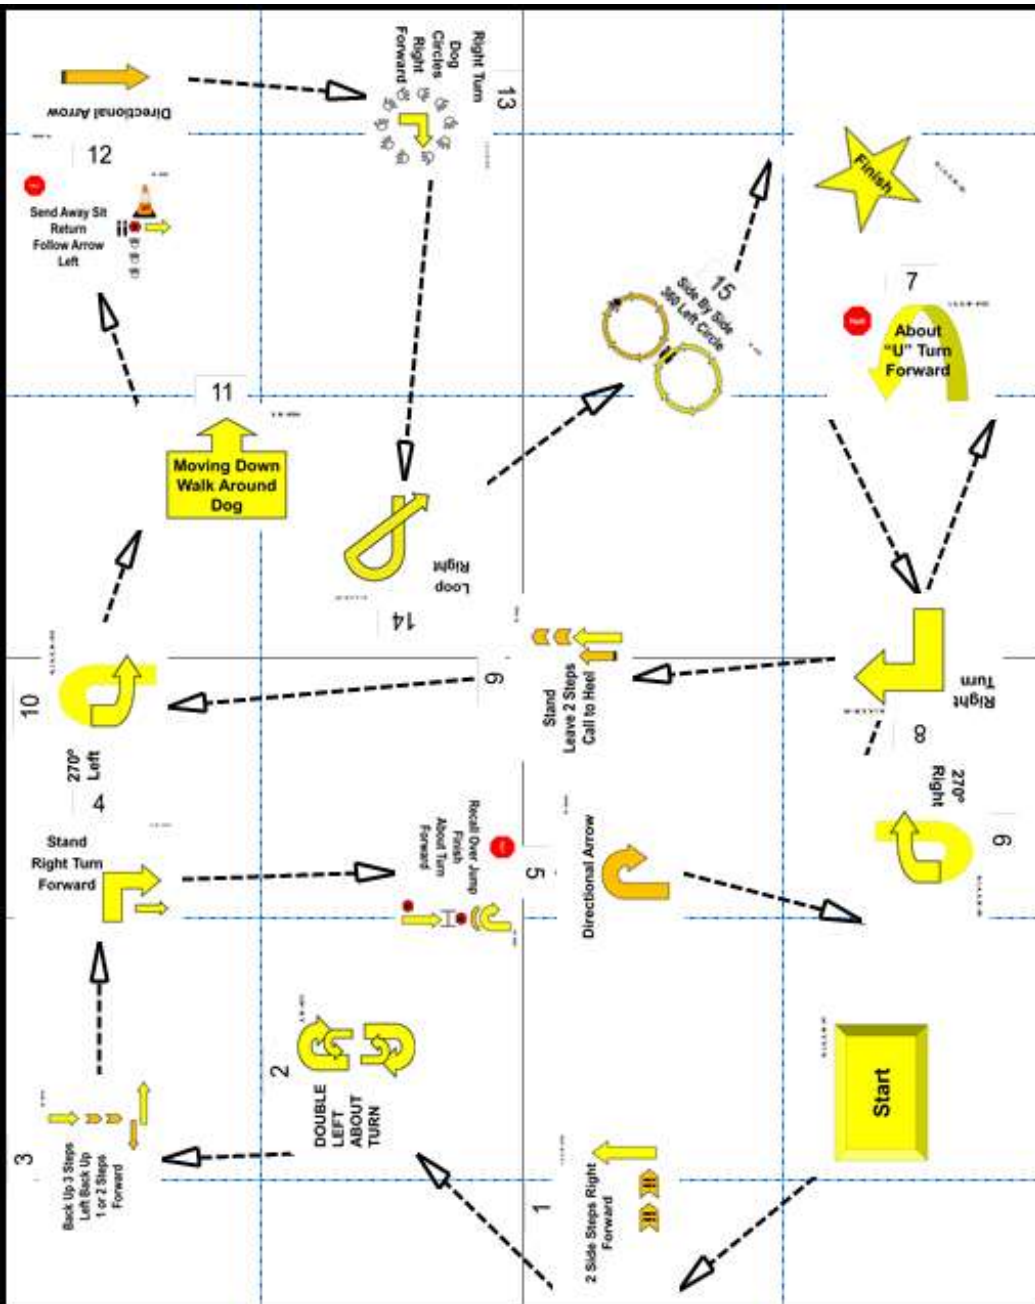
Directional Arrow

13
Right Turn
Dog
Circles
Right
Forward

12
Send Away Sit
Return
Follow Arrow
Left

Finish

15
Side By Side
360 Left Circle

7
About
"U" Turn
Forward

11
Moving Down
Walk Around
Dog

Loop
Right
14

9
Stand
Leave 2 Steps
Call to Heel

Right
Turn
8

10
270°
Left

4
Stand
Right Turn
Forward

Recall Over Jump
Finish
About Turn
Forward
5

Directional Arrow

270°
Right
6

2
DOUBLE
LEFT
ABOUT
TURN

Start

3
Back Up 3 Steps
Left Back Up
1 or 2 Steps
Forward

1
2 Side Steps Right
Forward